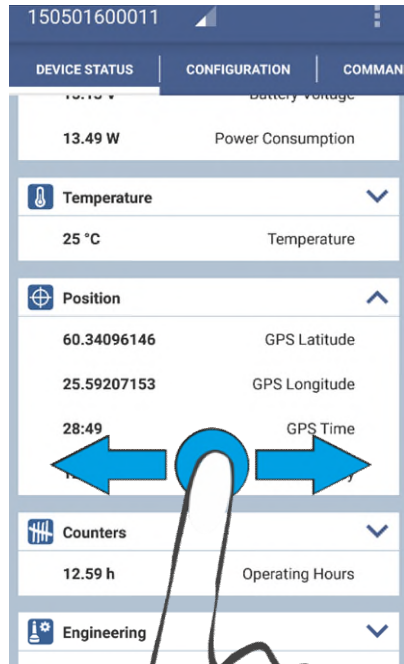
150501600011

DEVICE STATUS | CONFIGURATION | COMMAN

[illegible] Battery Voltage

13.49 W Power Consumption

Temperature

25 °C Temperature

Position

60.34096146 GPS Latitude

25.59207153 GPS Longitude

28:49 GPS Time

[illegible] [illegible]

Counters

12.59 h Operating Hours

Engineering